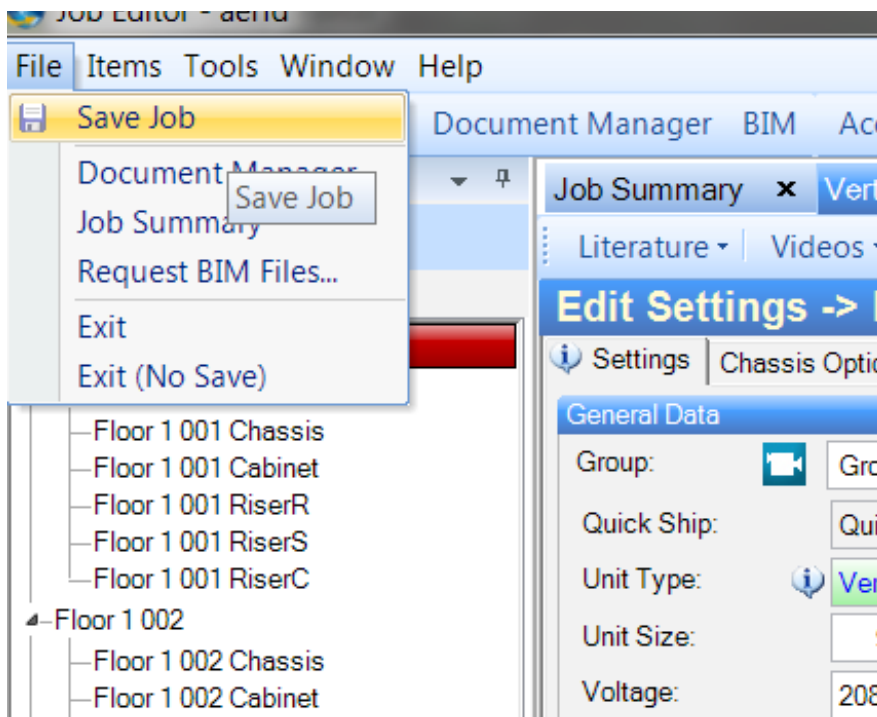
Job Editor - aefd

File Items Tools Window Help

Save Job

Document Manager

Save Job

Job Summary

Request BIM Files...

Exit

Exit (No Save)

Document Manager BIM Ac

Job Summary × Vert

Literature ▾ Videos ▾

Edit Settings -> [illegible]

Settings Chassis Optic

General Data

Group: Gro

Quick Ship: Qui

Unit Type: Ver

Unit Size:

Voltage: 208

Floor 1 001 Chassis
Floor 1 001 Cabinet
Floor 1 001 RiserR
Floor 1 001 RiserS
Floor 1 001 RiserC
Floor 1 002
Floor 1 002 Chassis
Floor 1 002 Cabinet